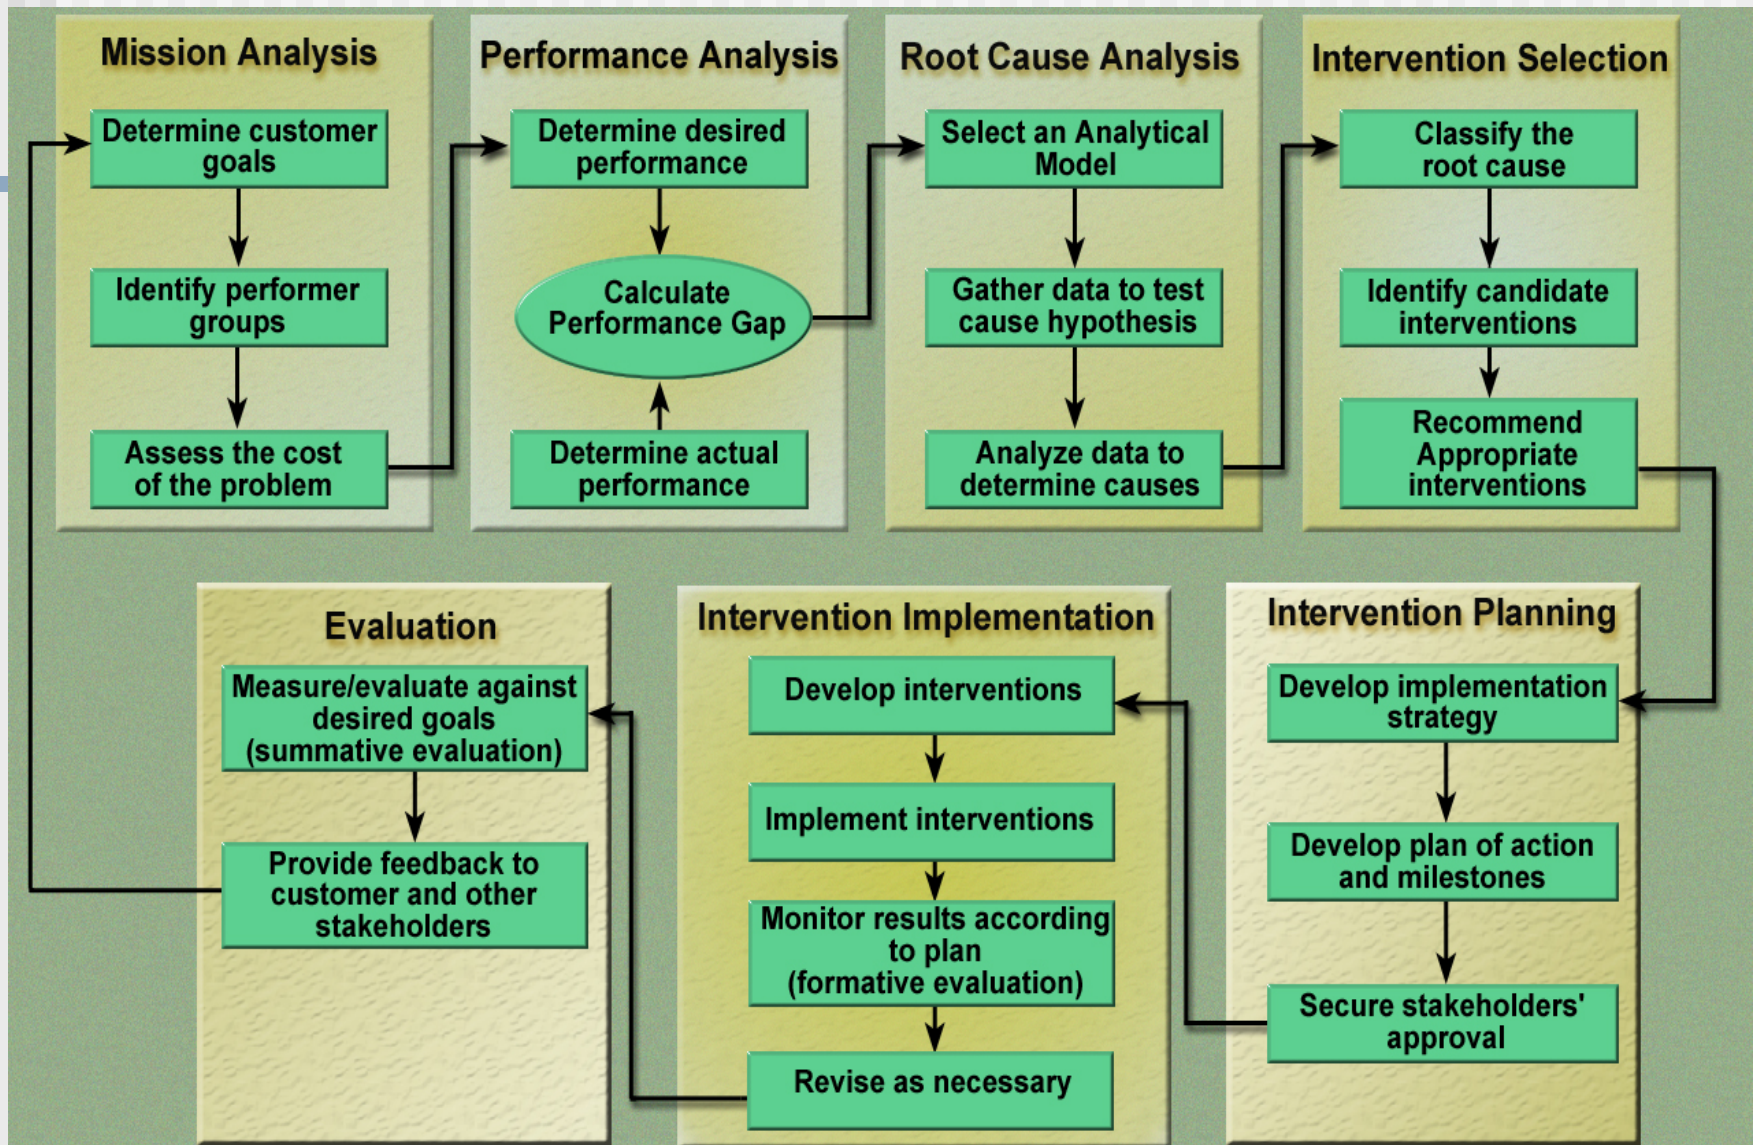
Mission Analysis

Determine customer goals

Identify performer groups

Assess the cost of the problem

Performance Analysis

Determine desired performance

Calculate Performance Gap

Determine actual performance

Root Cause Analysis

Select an Analytical Model

Gather data to test cause hypothesis

Analyze data to determine causes

Intervention Selection

Classify the root cause

Identify candidate interventions

Recommend Appropriate interventions

Evaluation

Measure/evaluate against desired goals (summative evaluation)

Provide feedback to customer and other stakeholders

Intervention Implementation

Develop interventions

Implement interventions

Monitor results according to plan (formative evaluation)

Revise as necessary

Intervention Planning

Develop implementation strategy

Develop plan of action and milestones

Secure stakeholders' approval